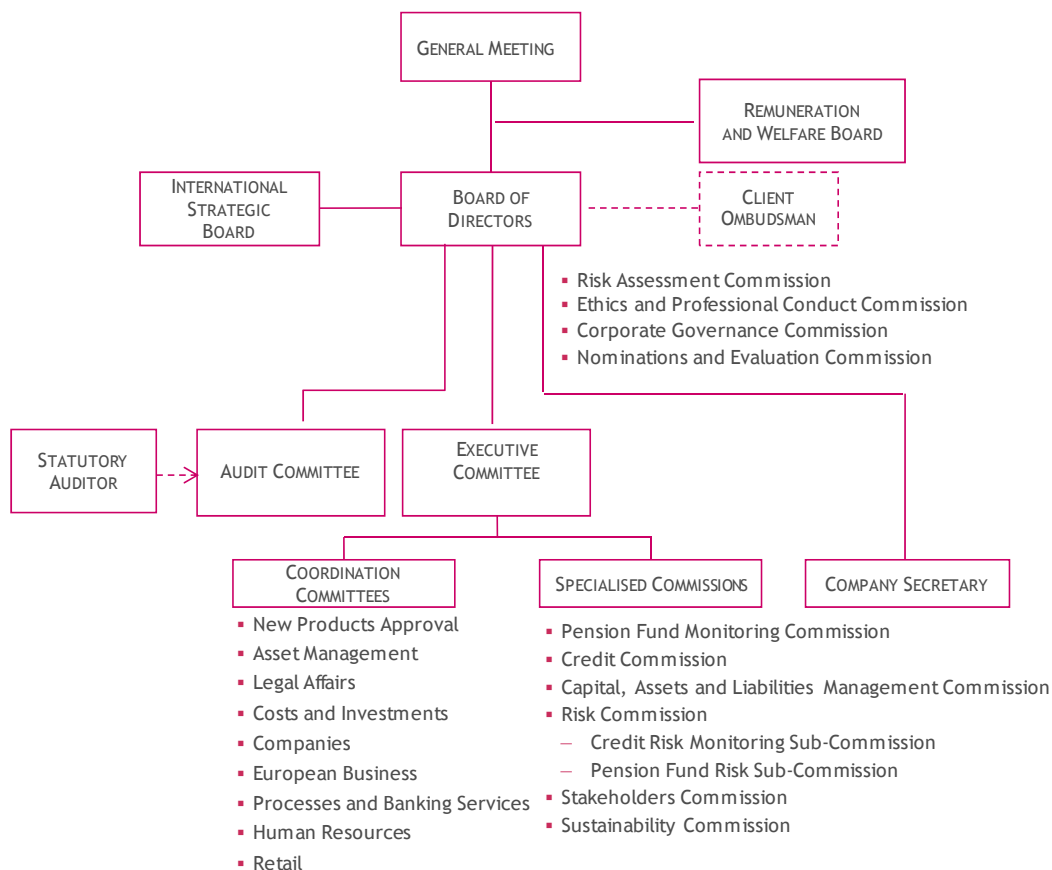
General Meeting

Remuneration and Welfare Board

International Strategic Board

Board of Directors

Client Ombudsman

- Risk Assessment Commission
- Ethics and Professional Conduct Commission
- Corporate Governance Commission
- Nominations and Evaluation Commission

Statutory Auditor

Audit Committee

Executive Committee

Coordination Committees

- New Products Approval
- Asset Management
- Legal Affairs
- Costs and Investments
- Companies
- European Business
- Processes and Banking Services
- Human Resources
- Retail

Specialised Commissions

- Pension Fund Monitoring Commission
- Credit Commission
- Capital, Assets and Liabilities Management Commission
- Risk Commission
  – Credit Risk Monitoring Sub-Commission
  – Pension Fund Risk Sub-Commission
- Stakeholders Commission
- Sustainability Commission

Company Secretary